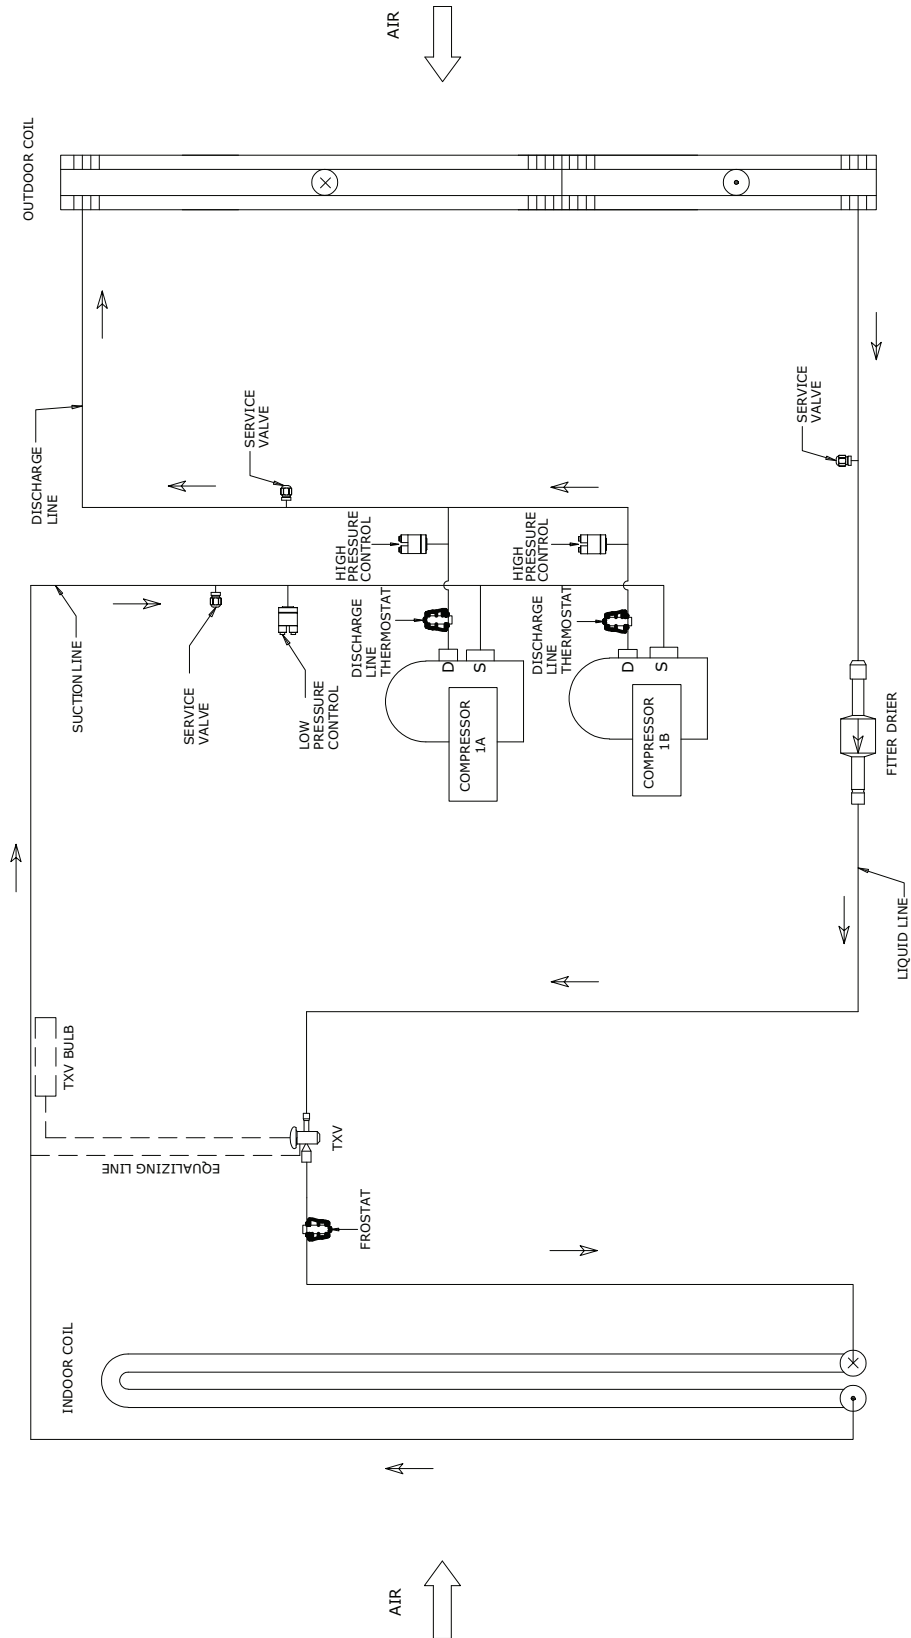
AIR

OUTDOOR COIL

DISCHARGE LINE

SERVICE VALVE

HIGH PRESSURE CONTROL

HIGH PRESSURE CONTROL

SERVICE VALVE

SUCTION LINE

SERVICE VALVE

LOW PRESSURE CONTROL

DISCHARGE LINE THERMOSTAT

D

S

COMPRESSOR 1A

DISCHARGE LINE THERMOSTAT

D

S

COMPRESSOR 1B

FITER DRIER

LIQUID LINE

TXV BULB

TXV

EQUALIZING LINE

FROSTAT

INDOOR COIL

AIR